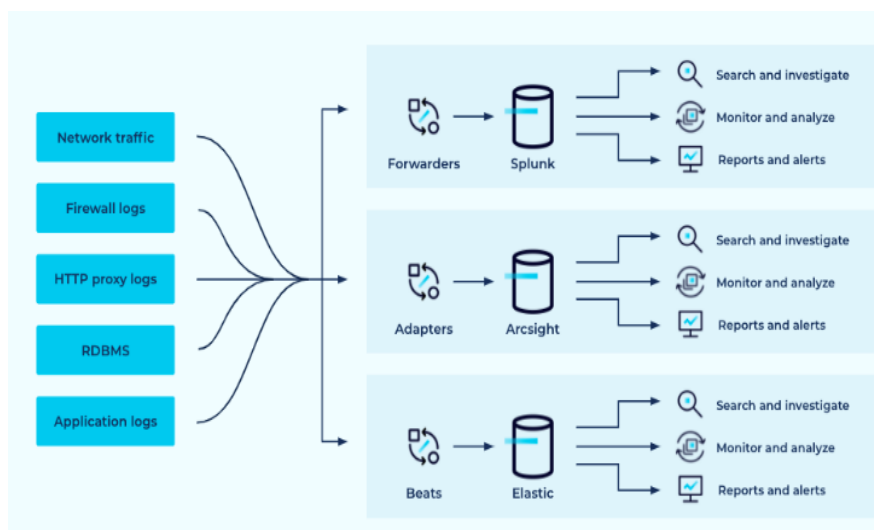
Network traffic

Firewall logs

HTTP proxy logs

RDBMS

Application logs

Forwarders

Splunk

Search and investigate

Monitor and analyze

Reports and alerts

Adapters

Arcsight

Search and investigate

Monitor and analyze

Reports and alerts

Beats

Elastic

Search and investigate

Monitor and analyze

Reports and alerts